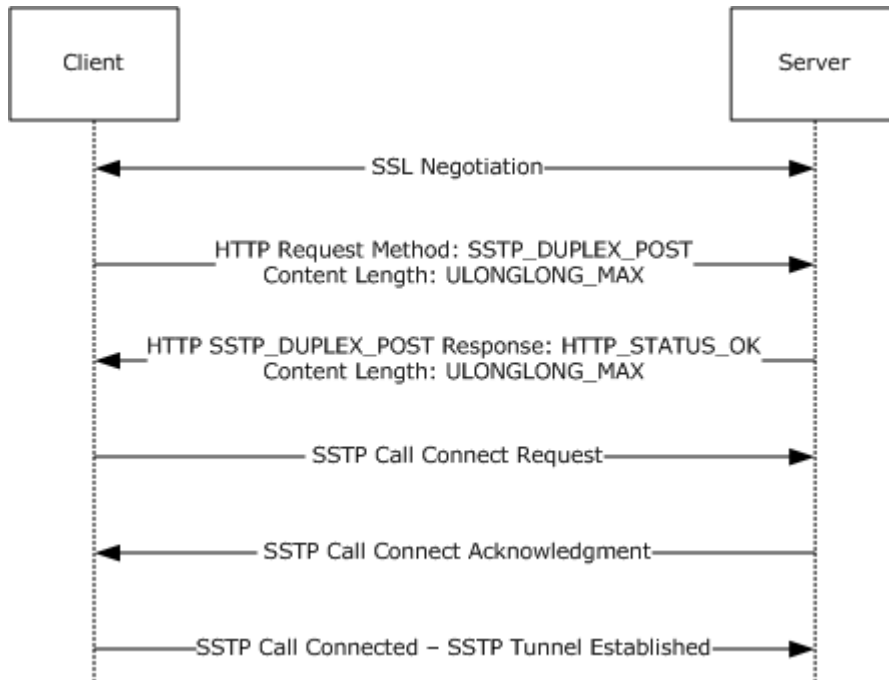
Client

Server

SSL Negotiation

HTTP Request Method: SSTP_DUPLEX_POST
Content Length: ULONGLONG_MAX

HTTP SSTP_DUPLEX_POST Response: HTTP_STATUS_OK
Content Length: ULONGLONG_MAX

SSTP Call Connect Request

SSTP Call Connect Acknowledgment

SSTP Call Connected – SSTP Tunnel Established